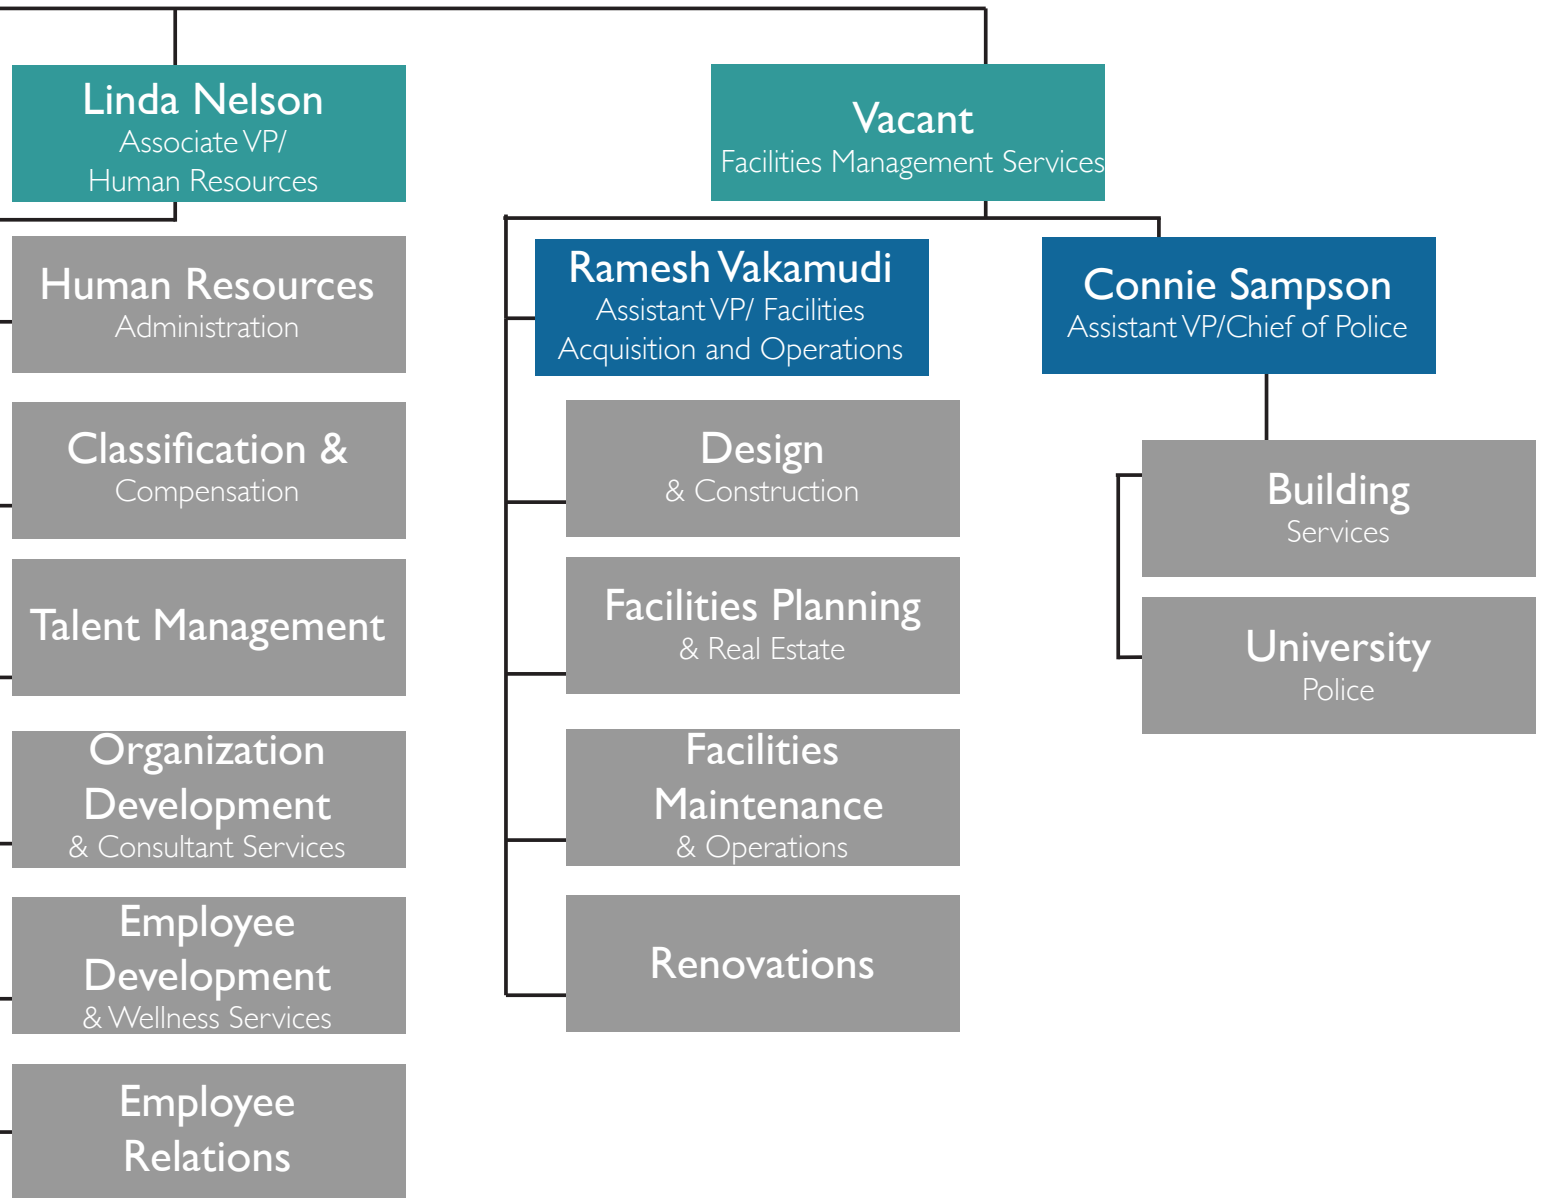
Linda Nelson
Associate VP/
Human Resources

Human Resources
Administration

Classification &
Compensation

Talent Management

Organization Development
& Consultant Services

Employee Development
& Wellness Services

Employee Relations

Vacant
Facilities Management Services

Ramesh Vakamudi
Assistant VP/ Facilities Acquisition and Operations

Design
& Construction

Facilities Planning
& Real Estate

Facilities Maintenance
& Operations

Renovations

Connie Sampson
Assistant VP/Chief of Police

Building
Services

University
Police